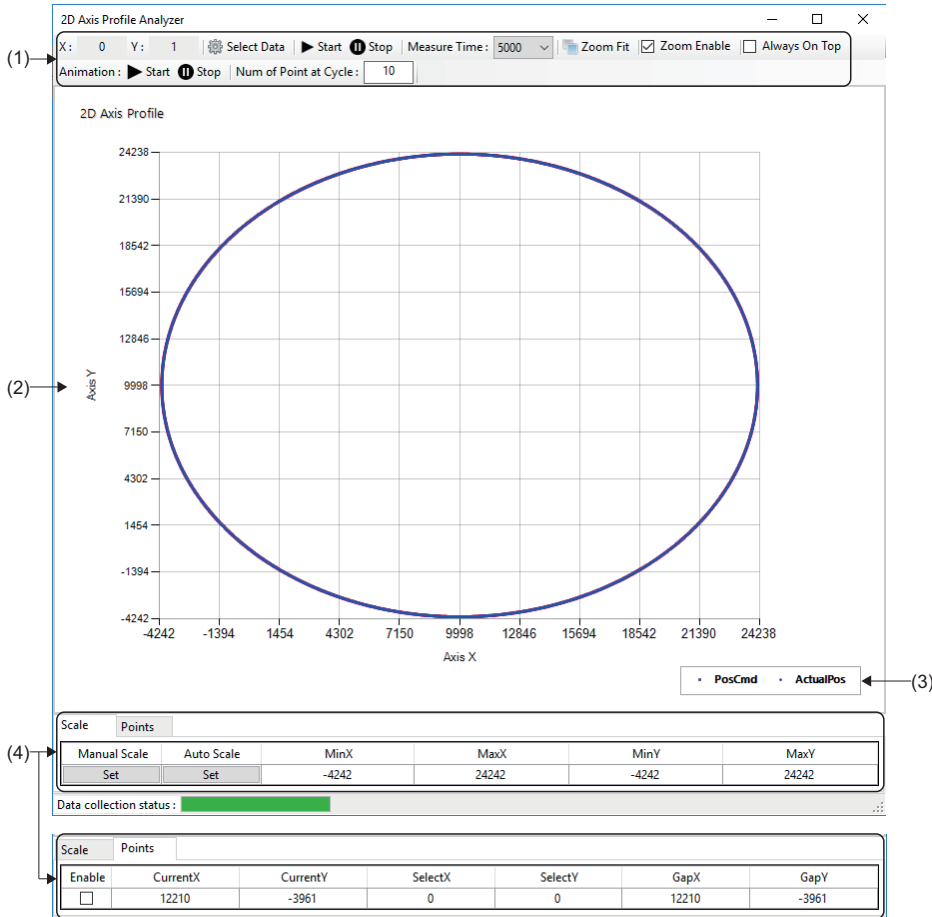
2D Axis Profile Analyzer

(1)

X : 0 Y : 1 Select Data Start Stop Measure Time : 5000 Zoom Fit Zoom Enable Always On Top

Animation : Start Stop Num of Point at Cycle : 10

2D Axis Profile

(2)

Axis Y

24238
21390
18542
15694
12846
9998
7150
4302
1454
-1394
-4242

-4242 -1394 1454 4302 7150 9998 12846 15694 18542 21390 24238

Axis X

PosCmd ActualPos

(3)

(4)

Scale Points

| Manual Scale | Auto Scale | MinX | MaxX | MinY | MaxY |
|---|---|---|---|---|---|
| Set | Set | -4242 | 24242 | -4242 | 24242 |

Data collection status :

Scale Points

| Enable | CurrentX | CurrentY | SelectX | SelectY | GapX | GapY |
|---|---|---|---|---|---|---|
| ☐ | 12210 | -3961 | 0 | 0 | 12210 | -3961 |